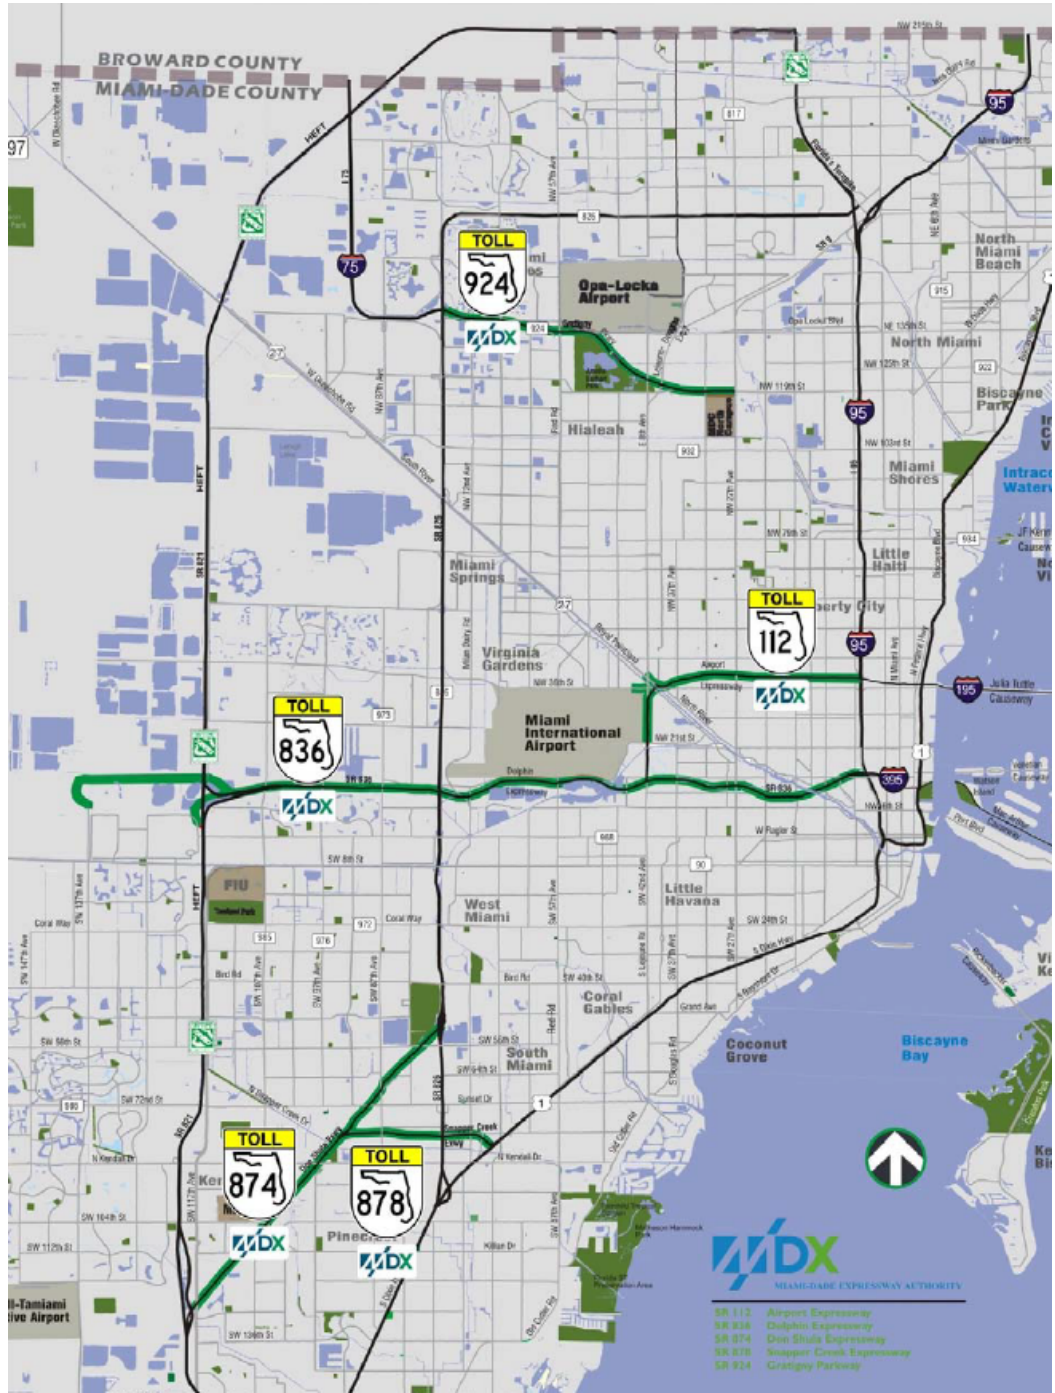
BROWARD COUNTY
MIAMI-DADE COUNTY

HEFT
75
95
North Miami Beach
North Miami
Opa-Locka Airport
TOLL 924
MDX
Hialeah
95
Biscayne Park
Miami Shores
Intracoastal Waterway
Miami Springs
Little Haiti
TOLL 112
Liberty City
95
MDX
Virginia Gardens
195
Julia Tuttle Causeway
TOLL 836
Miami International Airport
MDX
395
FIU
West Miami
Little Havana
Coral Gables
Coconut Grove
Biscayne Bay
South Miami
1
TOLL 874
TOLL 878
MDX
MDX
Pinecrest
Kendall-Tamiami Executive Airport

MDX
MIAMI-DADE EXPRESSWAY AUTHORITY
SR 112 Airport Expressway
SR 836 Dolphin Expressway
SR 874 Don Shula Expressway
SR 878 Snapper Creek Expressway
SR 924 Gratigny Parkway